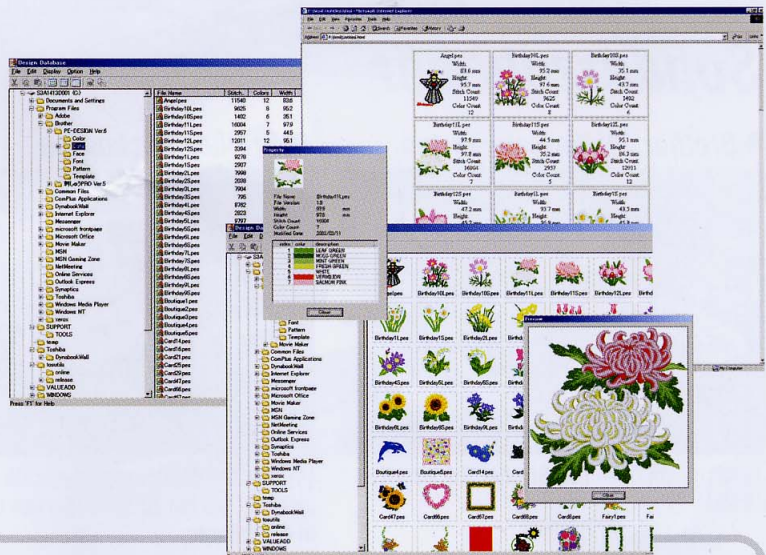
Design Database
File Edit Display Option Help

SSA413D001 (C:)
Documents and Settings
Program Files
Adobe
Brother
PE-DESIGN Ver5
Color
Face
Font
Pattern
Template
Common Files
ComPlus Applications
DynabookWall
Internet Explorer
Messenger
microsoft frontpage
Microsoft Office
Movie Maker
MSN
MSN Gaming Zone
NetMeeting
Online Services
Outlook Express
Synaptics
Toshiba
Windows Media Player
Windows NT
xerox
SUPPORT
TOOLS
temp
Toshiba
DynabookWall
toxutils
online
release
VALUEADD
WINDOWS
Press 'F1' for Help

| File Name | Stitch | Colors | Width |
|---|---|---|---|
| Angel.pes | 11540 | 12 | 83.6 |
| Birthday10L.pes | 9625 | 8 | 95.2 |
| Birthday10S.pes | 1492 | 6 | 35.1 |
| Birthday11L.pes | 16004 | 7 | 97.9 |
| Birthday11S.pes | 2957 | 5 | 44.5 |
| Birthday12L.pes | 12011 | 12 | 95.1 |
| Birthday12S.pes | 3394 | | |
| Birthday1L.pes | 9278 | | |
| Birthday1S.pes | 2977 | | |
| Birthday2L.pes | 7998 | | |
| Birthday2S.pes | 2038 | | |
| Birthday3L.pes | 7904 | | |
| Birthday3S.pes | 795 | | |
| Birthday4L.pes | 8782 | | |
| Birthday4S.pes | 2823 | | |
| Birthday5L.pes | 8797 | | |

Birthday5S.pes
Birthday6L.pes
Birthday6S.pes
Birthday7L.pes
Birthday7S.pes
Birthday8L.pes
Birthday8S.pes
Birthday9L.pes
Birthday9S.pes
Boutique1.pes
Boutique2.pes
Boutique3.pes
Boutique4.pes
Boutique5.pes
Card14.pes
Card21.pes
Card25.pes
Card26.pes
Card47.pes
Card60.pes
Card67.pes

Property
File Name Birthday11L.pes
Pes Version 1.0
Width 97.9 mm
Height 97.8 mm
Stitch Count 16004
Color Count 7
Modified Date 2002/03/11

| order | color | description |
|---|---|---|
| 1 | | LEAF GREEN |
| 2 | | MOSS GREEN |
| 3 | | MINT GREEN |
| 4 | | FRESH GREEN |
| 5 | | WHITE |
| 6 | | VERMILION |
| 7 | | SALMON PINK |

Close

File Edit View Favorites Tools Help
Address
Search Favorites History

| Angel.pes | Birthday10L.pes | Birthday10S.pes |
|---|---|---|
| Width: 83.6 mm Height: 95.7 mm Stitch Count: 11540 Color Count: 12 | Width: 95.2 mm Height: 97.6 mm Stitch Count: 9625 Color Count: 8 | Width: 35.1 mm Height: 43.7 mm Stitch Count: 1492 Color Count: 6 |
| Birthday11L.pes | Birthday11S.pes | Birthday12L.pes |
| Width: 97.9 mm Height: 97.8 mm Stitch Count: 16004 Color Count: 7 | Width: 44.5 mm Height: 39.2 mm Stitch Count: 2957 Color Count: 5 | Width: 95.1 mm Height: 86.3 mm Stitch Count: 12011 Color Count: 12 |
| Birthday12S.pes | Birthday1L.pes | |
| Width: 47.2 mm Height: | Width: 93.7 mm Height: | Width: 43.3 mm Height: 45.2 mm |

Design Database
File Edit Display

Angel.pes Birthday10L.pes Birthday10S.pes Birthday11L.pes Birthday11S.pes Birthday12L.pes
Birthday1L.pes Birthday1S.pes Birthday2L.pes Birthday2S.pes
Birthday4S.pes Birthday5L.pes Birthday6S.pes Birthday9L.pes
Boutique4.pes Boutique5.pes Card14.pes Card
Card47.pes Card60.pes Card67.pes Card68.pes Card9.pes Fairy1.pes

Preview
Close

My Computer